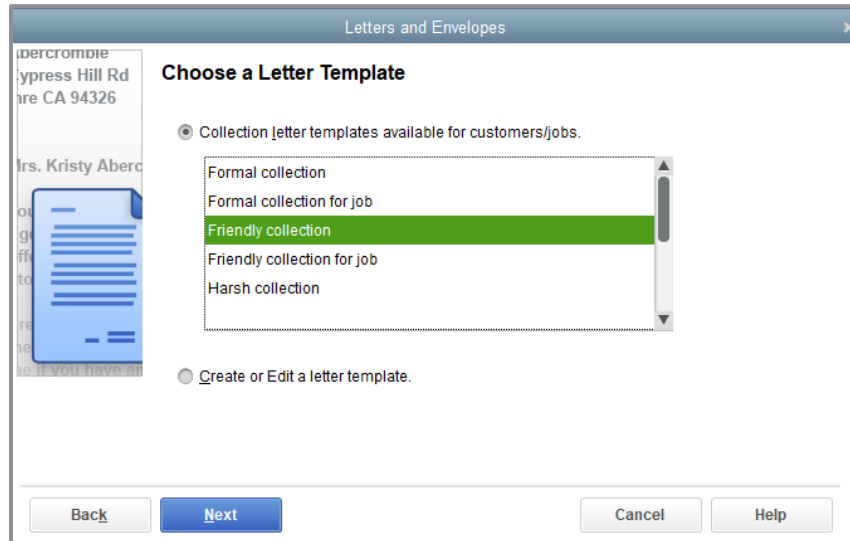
Letters and Envelopes

bercrombie
ypress Hill Rd
re CA 94326

rs. Kristy Aberc

ou
g
ff
to

re
ne
e if you have a

Choose a Letter Template

Collection letter templates available for customers/jobs.

Formal collection
Formal collection for job
Friendly collection
Friendly collection for job
Harsh collection

Create or Edit a letter template.

Back
Next
Cancel
Help